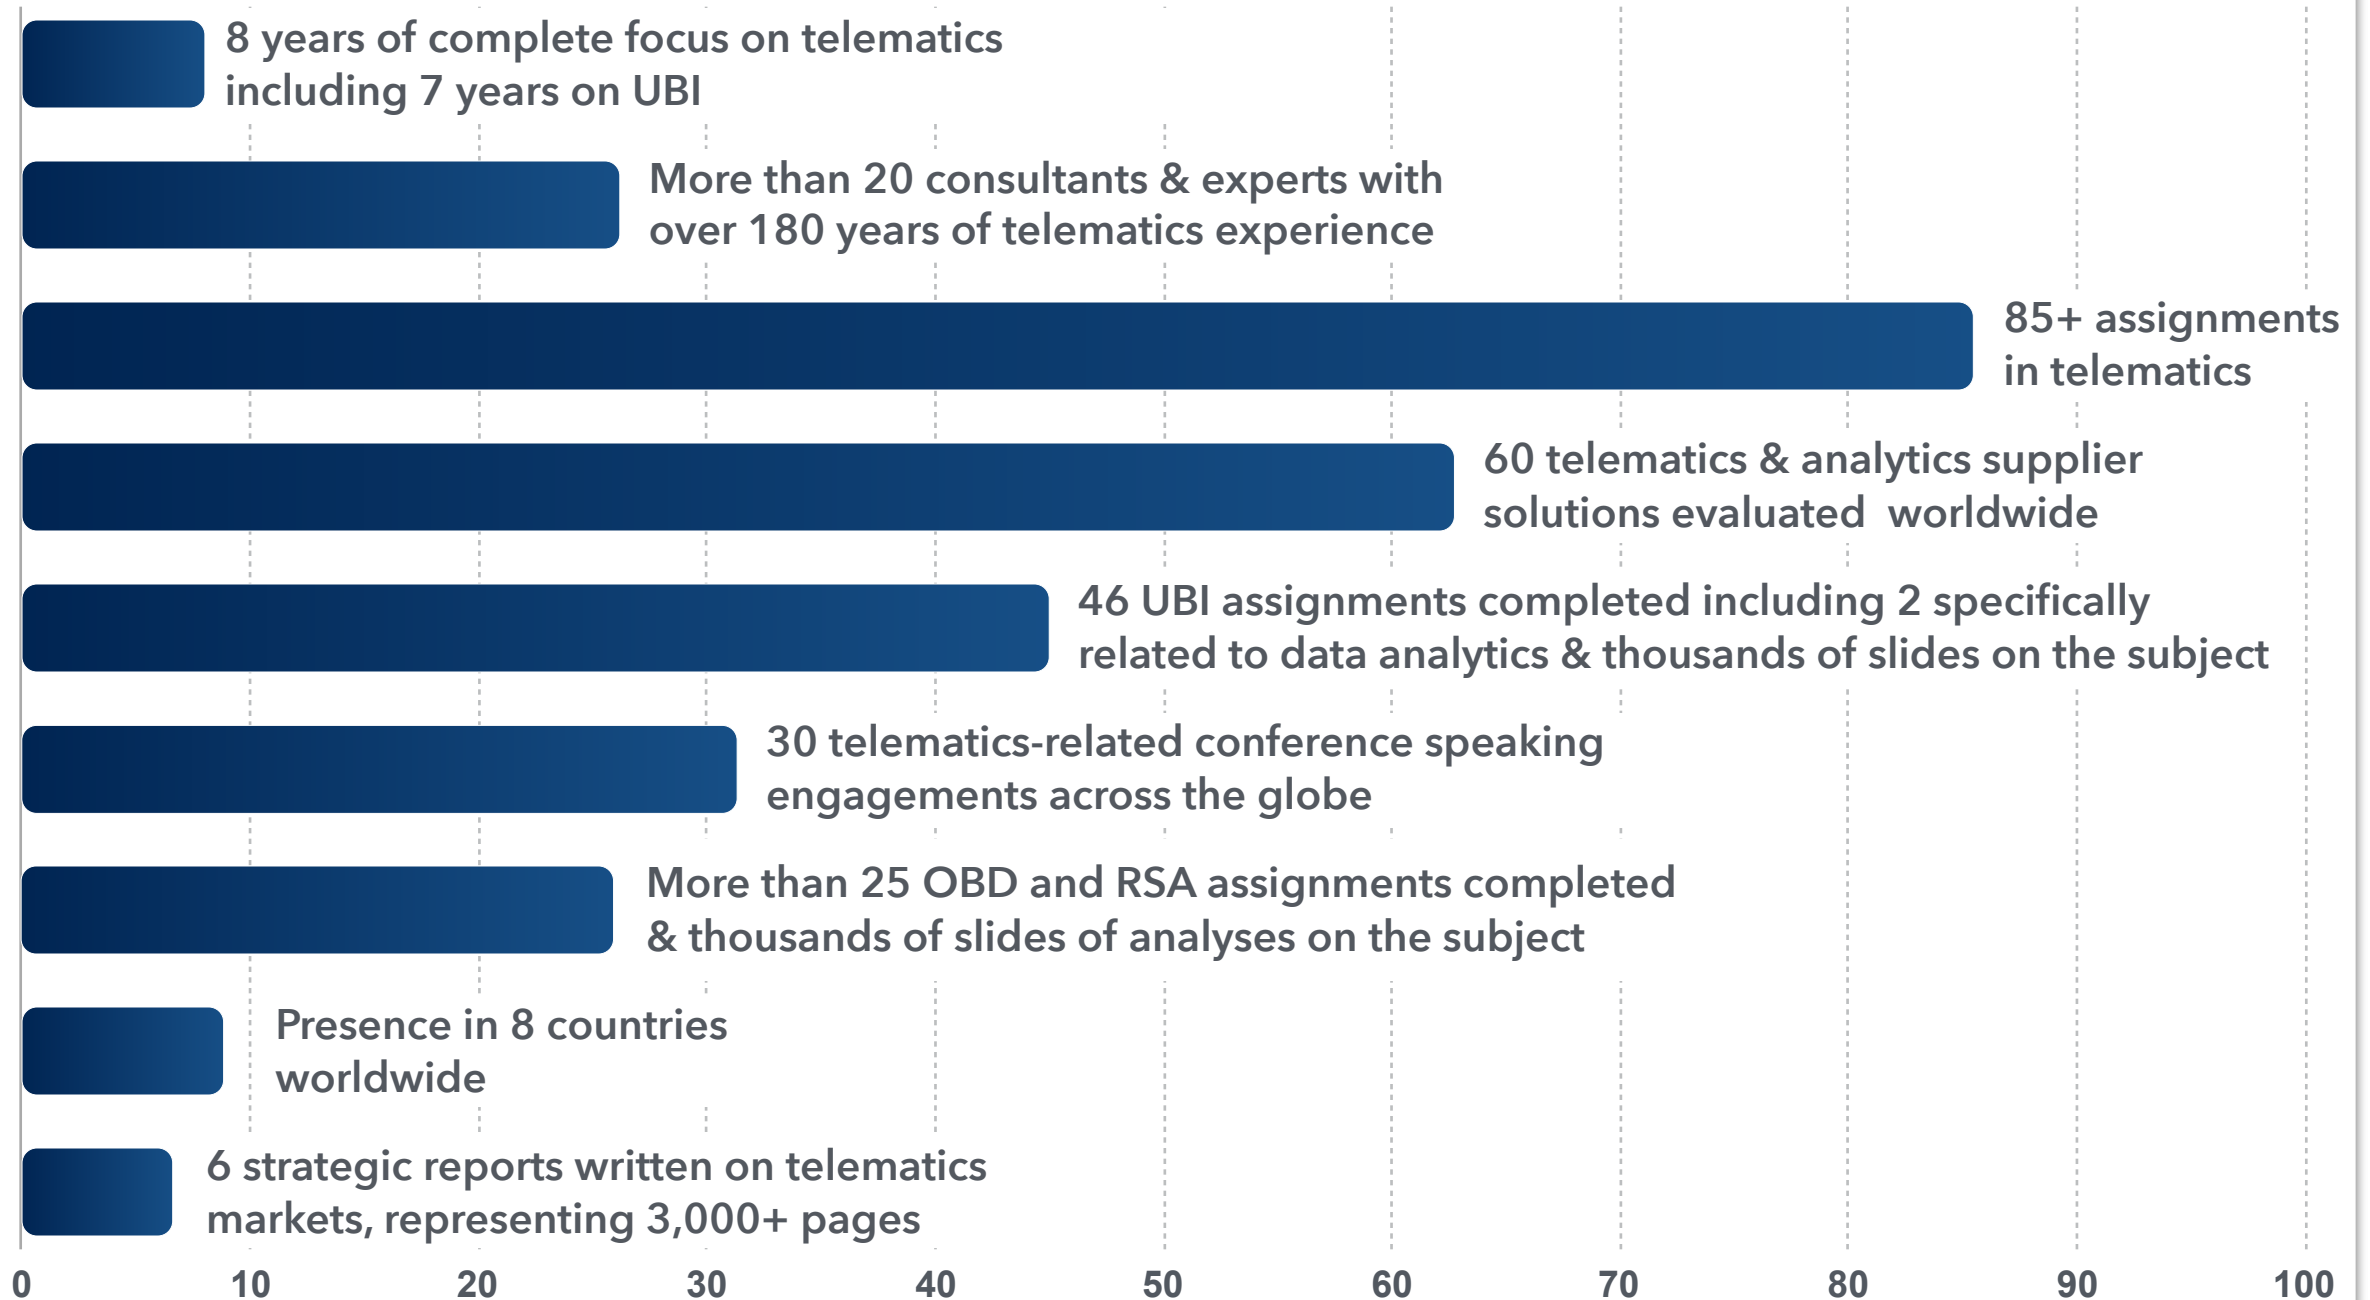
8 years of complete focus on telematics including 7 years on UBI

More than 20 consultants & experts with over 180 years of telematics experience

85+ assignments in telematics

60 telematics & analytics supplier solutions evaluated worldwide

46 UBI assignments completed including 2 specifically related to data analytics & thousands of slides on the subject

30 telematics-related conference speaking engagements across the globe

More than 25 OBD and RSA assignments completed & thousands of slides of analyses on the subject

Presence in 8 countries worldwide

6 strategic reports written on telematics markets, representing 3,000+ pages

0 10 20 30 40 50 60 70 80 90 100